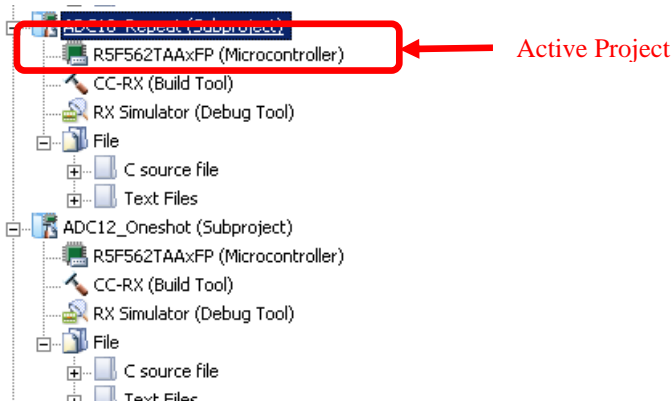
ADC12_Repeat (Subproject)
R5F562TAAxFP (Microcontroller)
CC-RX (Build Tool)
RX Simulator (Debug Tool)
File
C source file
Text Files
ADC12_Oneshot (Subproject)
R5F562TAAxFP (Microcontroller)
CC-RX (Build Tool)
RX Simulator (Debug Tool)
File
C source file
Text Files

Active Project